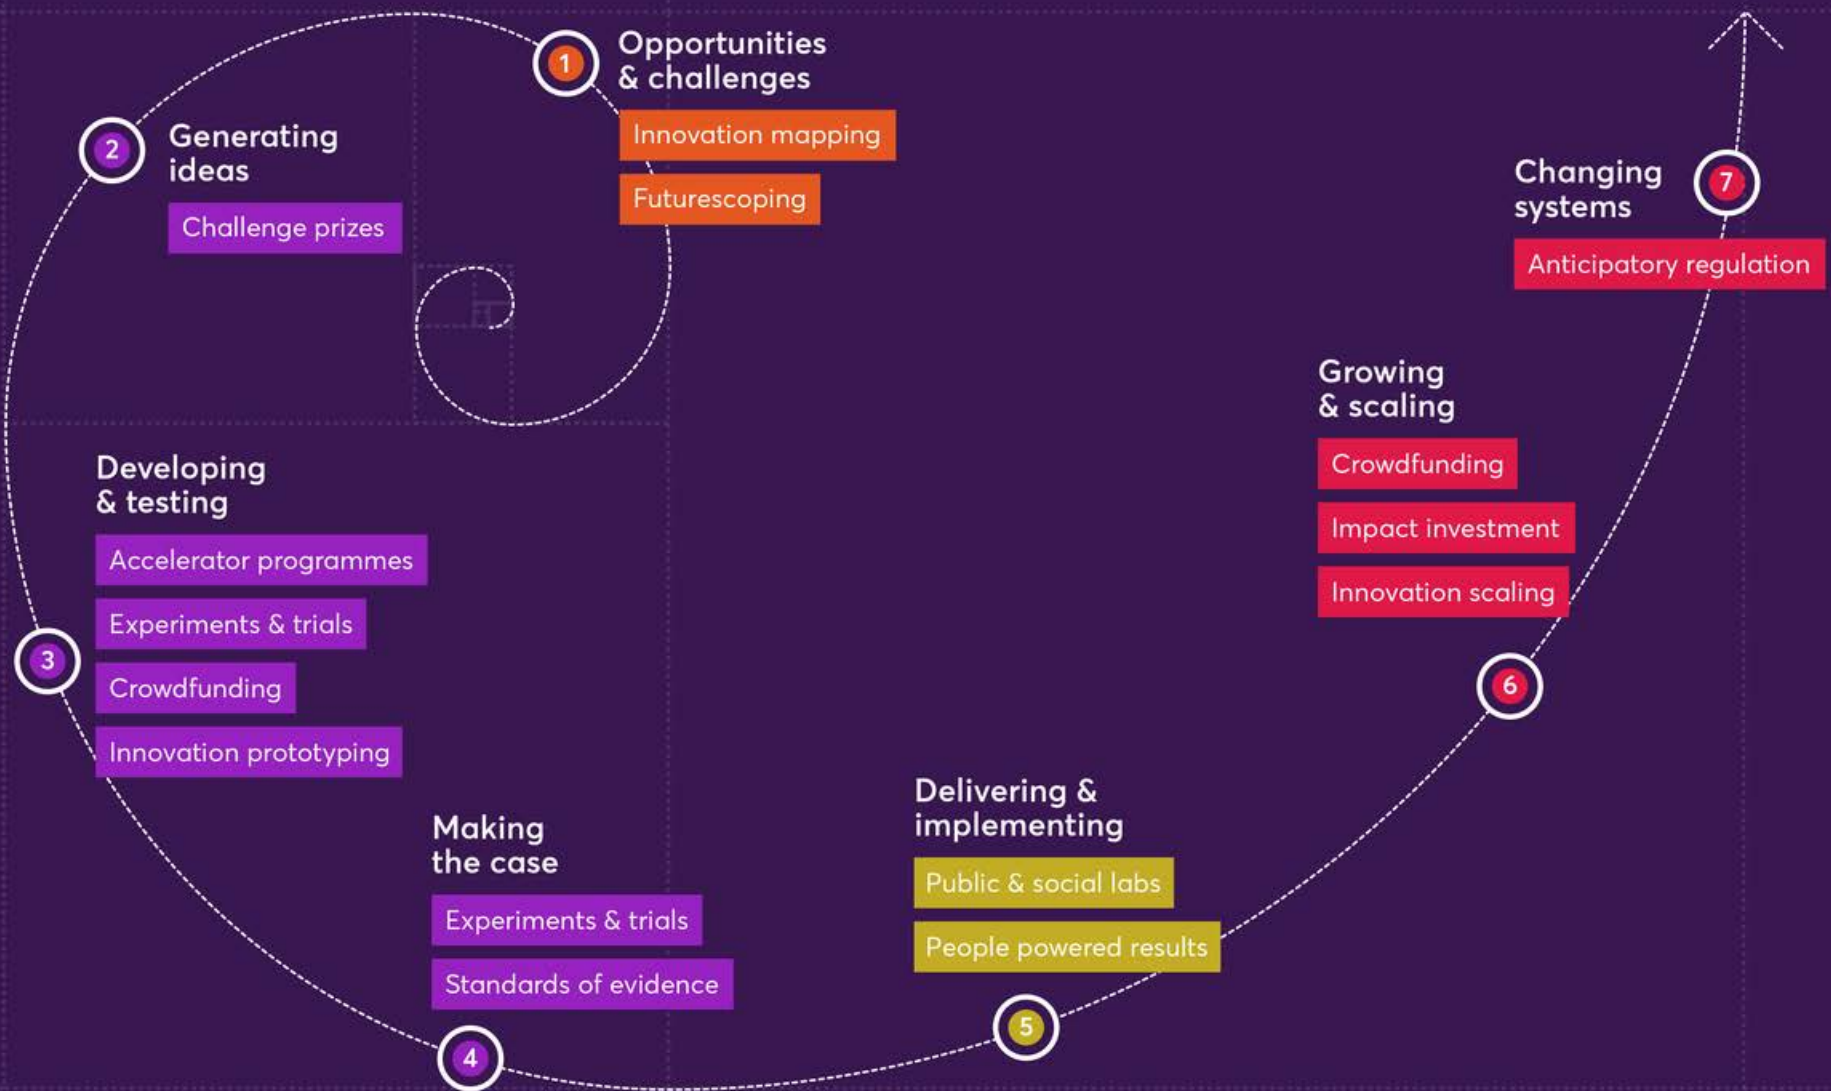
1 Opportunities & challenges

Innovation mapping

Futurescoping

2 Generating ideas

Challenge prizes

3 Developing & testing

Accelerator programmes

Experiments & trials

Crowdfunding

Innovation prototyping

4 Making the case

Experiments & trials

Standards of evidence

5 Delivering & implementing

Public & social labs

People powered results

6 Growing & scaling

Crowdfunding

Impact investment

Innovation scaling

7 Changing systems

Anticipatory regulation